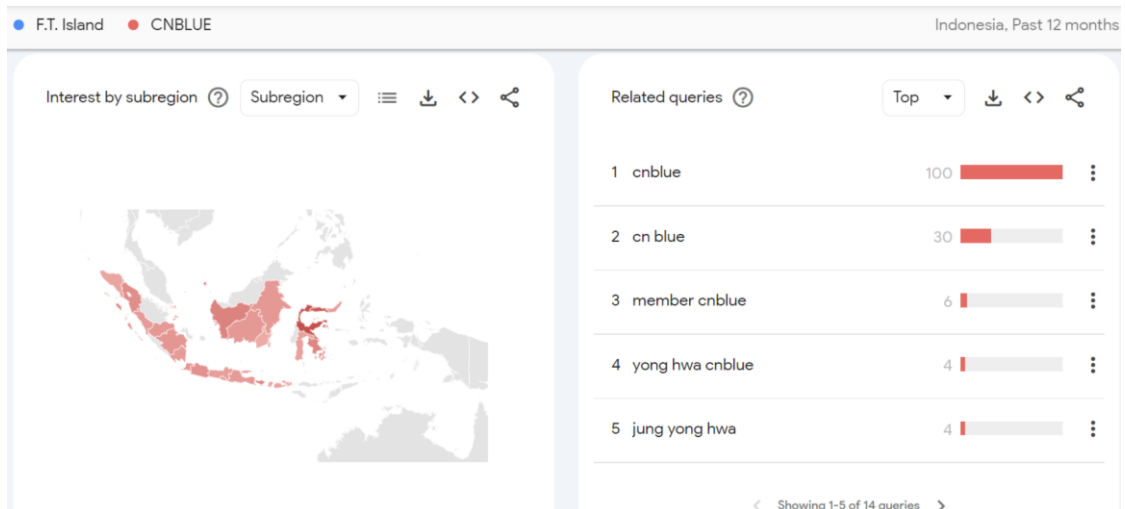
F.T. Island CNBLUE

Indonesia, Past 12 months

Interest by subregion

Subregion

Related queries

Top

| | | |
|---|---|---|
| 1 | cnblue | 100 |
| 2 | cn blue | 30 |
| 3 | member cnblue | 6 |
| 4 | yong hwa cnblue | 4 |
| 5 | jung yong hwa | 4 |

Showing 1-5 of 14 queries